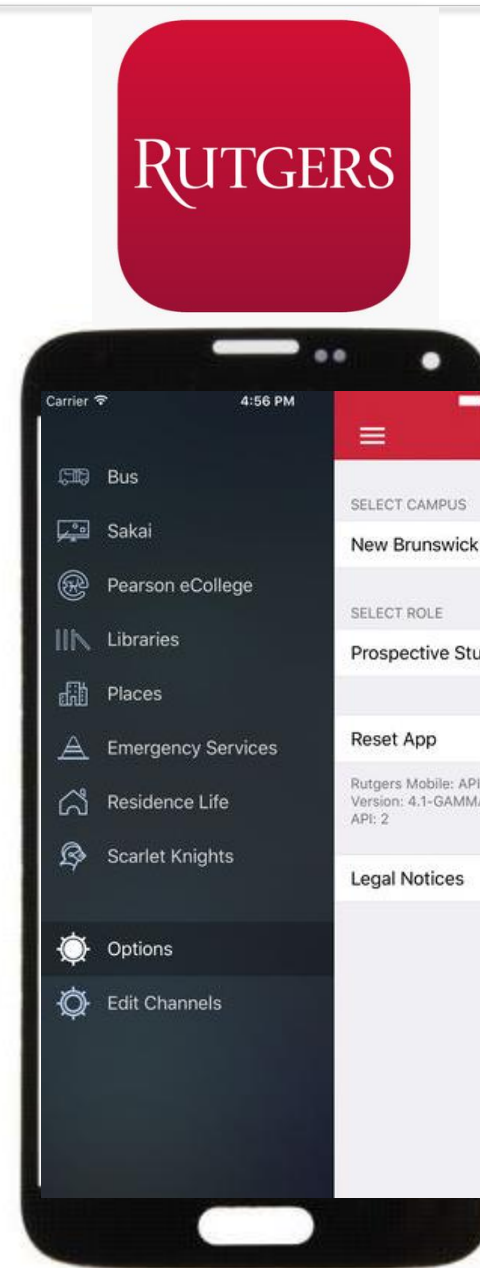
RUTGERS

Carrier

4:56 PM

Bus

Sakai

Pearson eCollege

Libraries

Places

Emergency Services

Residence Life

Scarlet Knights

Options

Edit Channels

SELECT CAMPUS

New Brunswick

SELECT ROLE

Prospective Stu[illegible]

Reset App

Rutgers Mobile: AP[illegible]
Version: 4.1-GAMM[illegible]
API: 2

Legal Notices